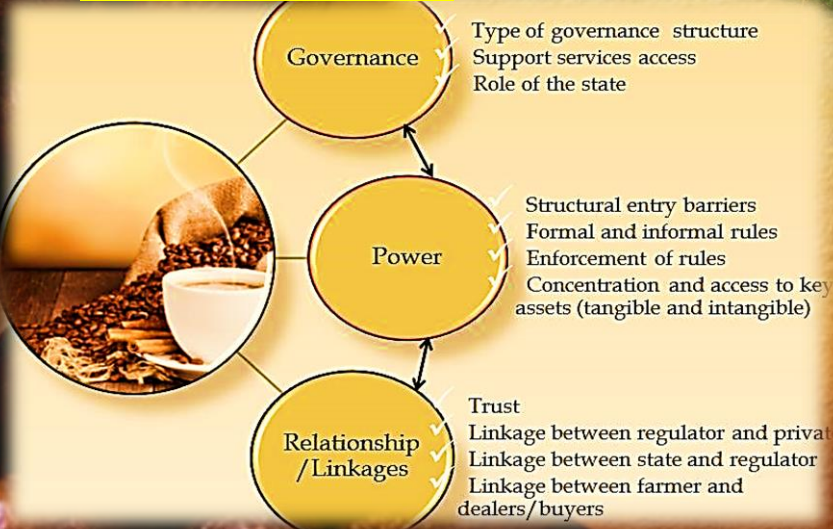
Governance

Type of governance structure
Support services access
Role of the state

Power

Structural entry barriers
Formal and informal rules
Enforcement of rules
Concentration and access to key assets (tangible and intangible)

Relationship /Linkages

Trust
Linkage between regulator and privat
Linkage between state and regulator
Linkage between farmer and dealers/buyers